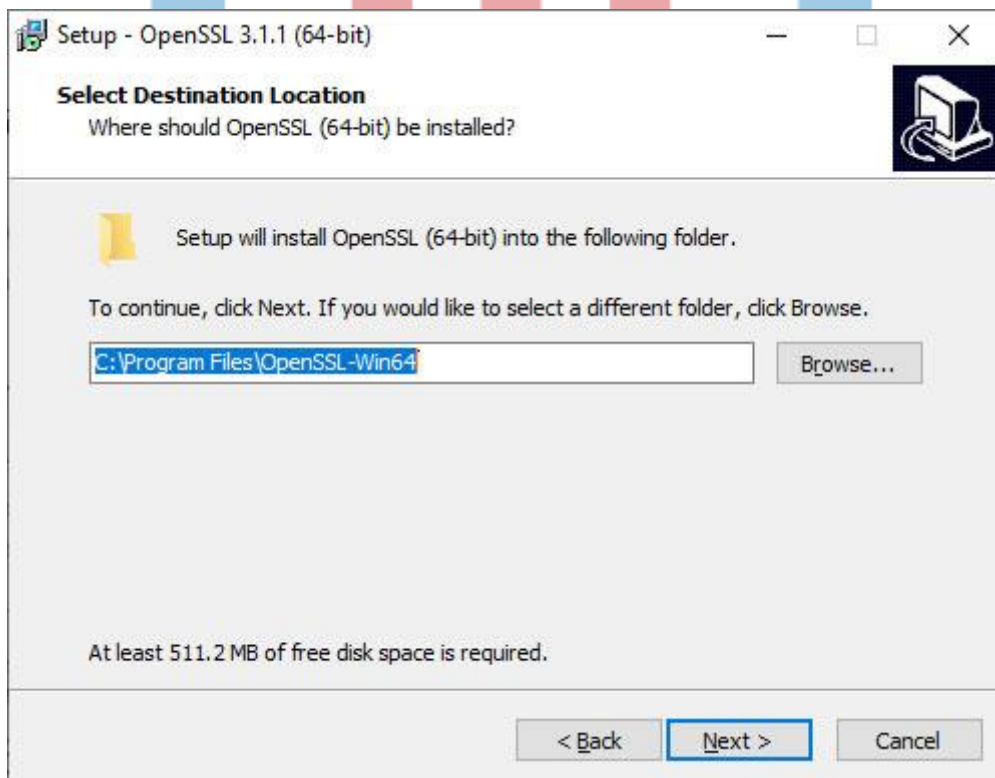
Setup - OpenSSL 3.1.1 (64-bit)

Select Destination Location
Where should OpenSSL (64-bit) be installed?

Setup will install OpenSSL (64-bit) into the following folder.

To continue, click Next. If you would like to select a different folder, click Browse.

C:\Program Files\OpenSSL-Win64

Browse...

At least 511.2 MB of free disk space is required.

< Back

Next >

Cancel